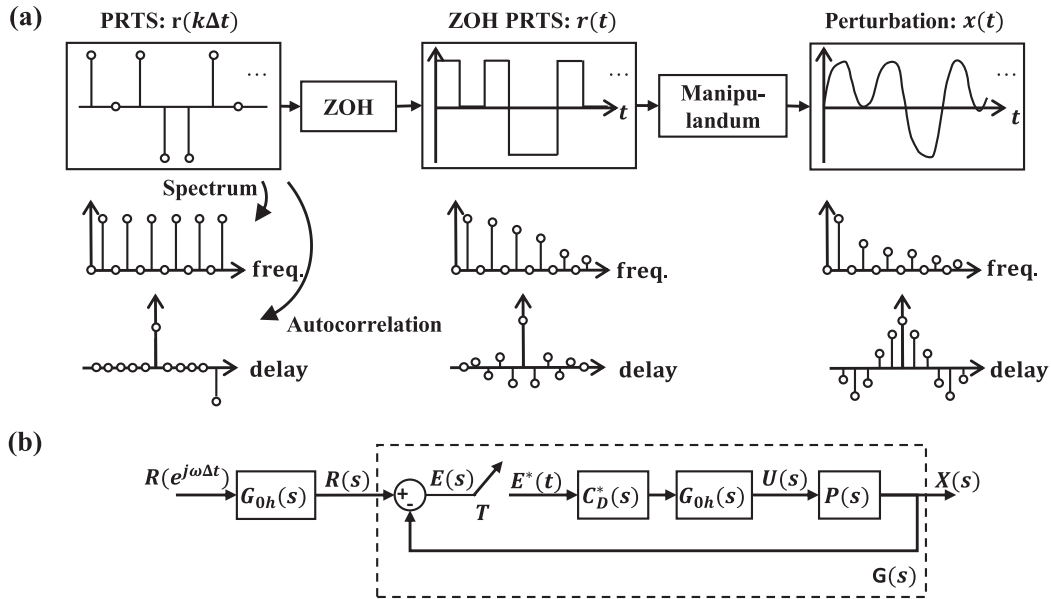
(a)

PRTS: $r(k\Delta t)$

...

ZOH

ZOH PRTS: $r(t)$

...

$t$

Manipulandum

Perturbation: $x(t)$

...

$t$

Spectrum

freq.

Autocorrelation

delay

freq.

delay

freq.

delay

(b)

$R(e^{j\omega\Delta t})$

$G_{0h}(s)$

$R(s)$

+

-

$E(s)$

$T$

$E^*(t)$

$C_D^*(s)$

$G_{0h}(s)$

$U(s)$

$P(s)$

$X(s)$

$G(s)$